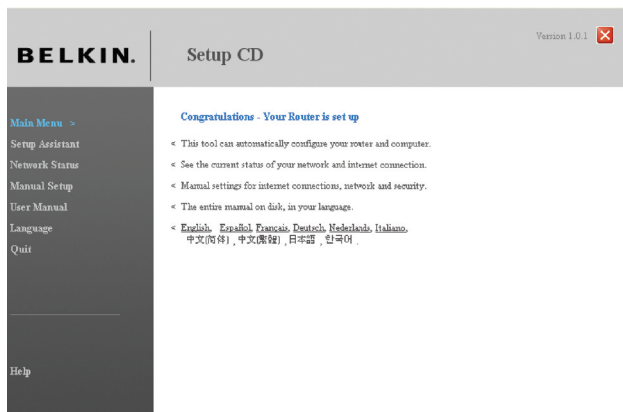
BELKIN.

Setup CD

Version 1.0.1

Main Menu >
Setup Assistant
Network Status
Manual Setup
User Manual
Language
Quit

Help

Congratulations - Your Router is set up

< This tool can automatically configure your router and computer.

< See the current status of your network and internet connection.

< Manual settings for internet connections, network and security.

< The entire manual on disk, in your language.

< English, Español, Français, Deutsch, Nederlands, Italiano, 中文(简体), 中文(繁體), 日本語, 한국어.